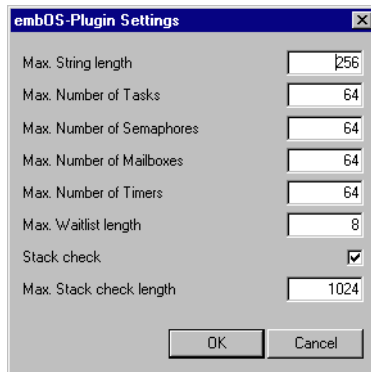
embOS-Plugin Settings

Max. String length 256
Max. Number of Tasks 64
Max. Number of Semaphores 64
Max. Number of Mailboxes 64
Max. Number of Timers 64
Max. Waitlist length 8
Stack check
Max. Stack check length 1024

OK Cancel